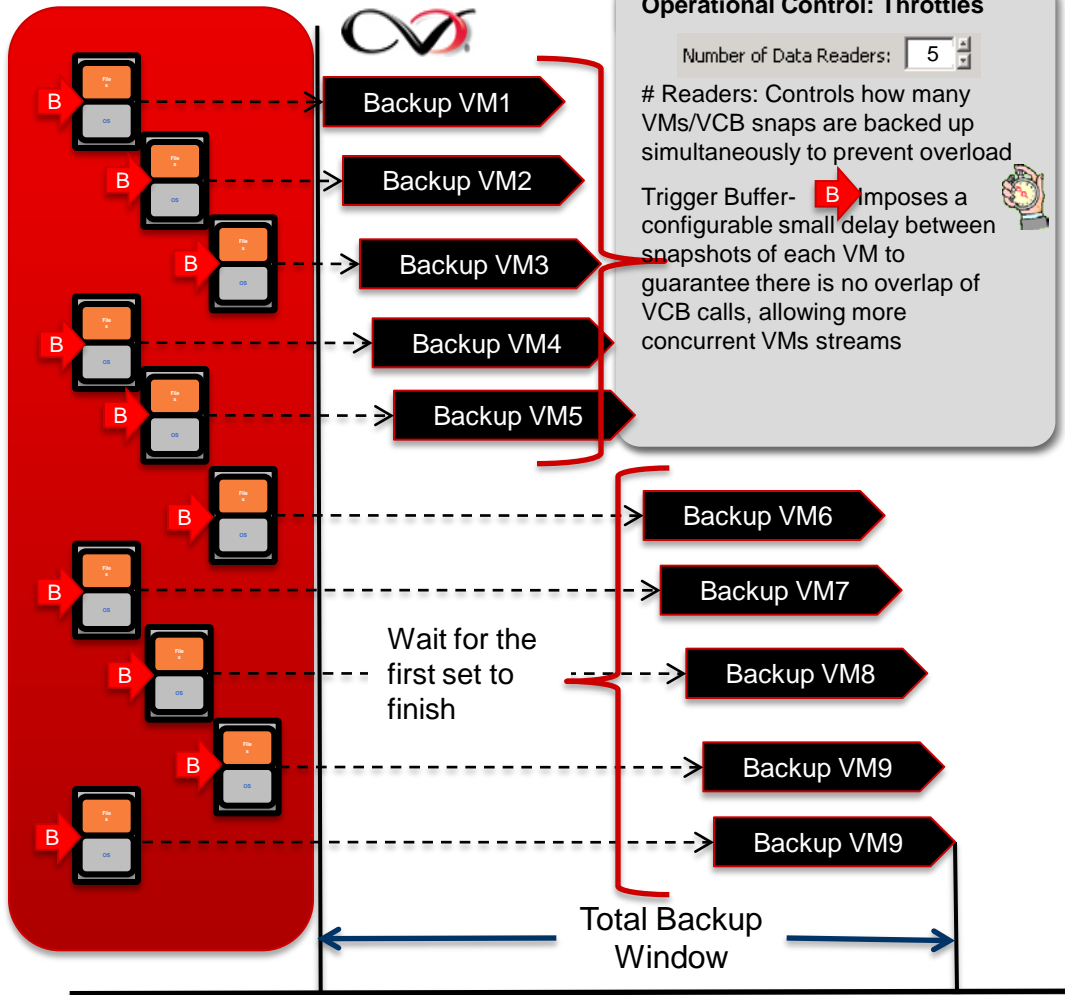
Operational Control: Throttles

Number of Data Readers: 5

# Readers: Controls how many VMs/VCB snaps are backed up simultaneously to prevent overload

Trigger Buffer- B Imposes a configurable small delay between snapshots of each VM to guarantee there is no overlap of VCB calls, allowing more concurrent VMs streams

File s
OS
B
Backup VM1

File s
OS
B
Backup VM2

File s
OS
B
Backup VM3

File s
OS
B
Backup VM4

File s
OS
B
Backup VM5

File s
OS
B
Backup VM6

File s
OS
B
Backup VM7

Wait for the first set to finish

File s
OS
B
Backup VM8

File s
OS
B
Backup VM9

File s
OS
B
Backup VM9

Total Backup Window